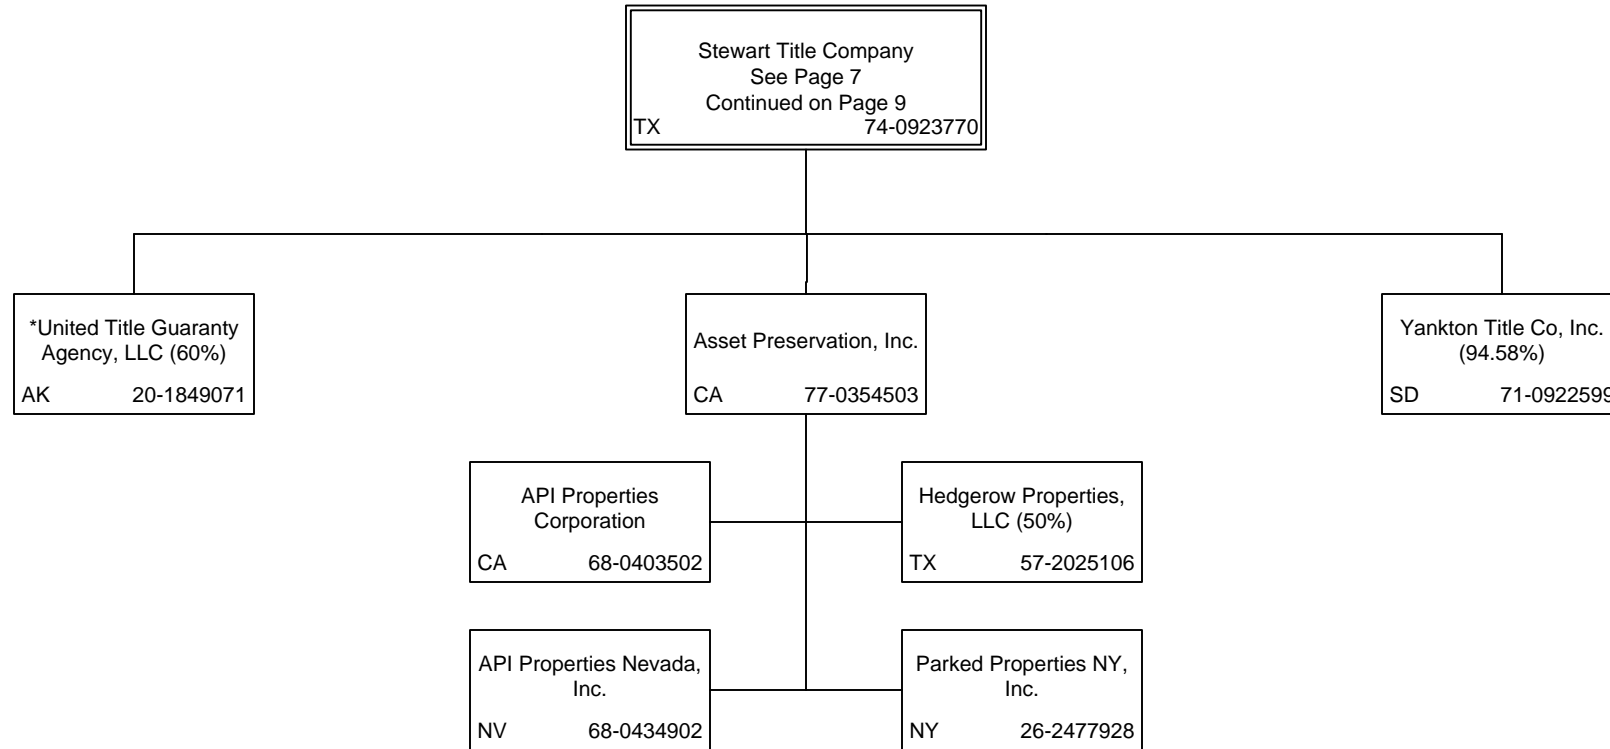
Stewart Title Company
See Page 7
Continued on Page 9
TX 74-0923770

*United Title Guaranty Agency, LLC (60%)
AK 20-1849071

Asset Preservation, Inc.
CA 77-0354503

Yankton Title Co, Inc. (94.58%)
SD 71-092259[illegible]

API Properties Corporation
CA 68-0403502

Hedgerow Properties, LLC (50%)
TX 57-2025106

API Properties Nevada, Inc.
NV 68-0434902

Parked Properties NY, Inc.
NY 26-2477928